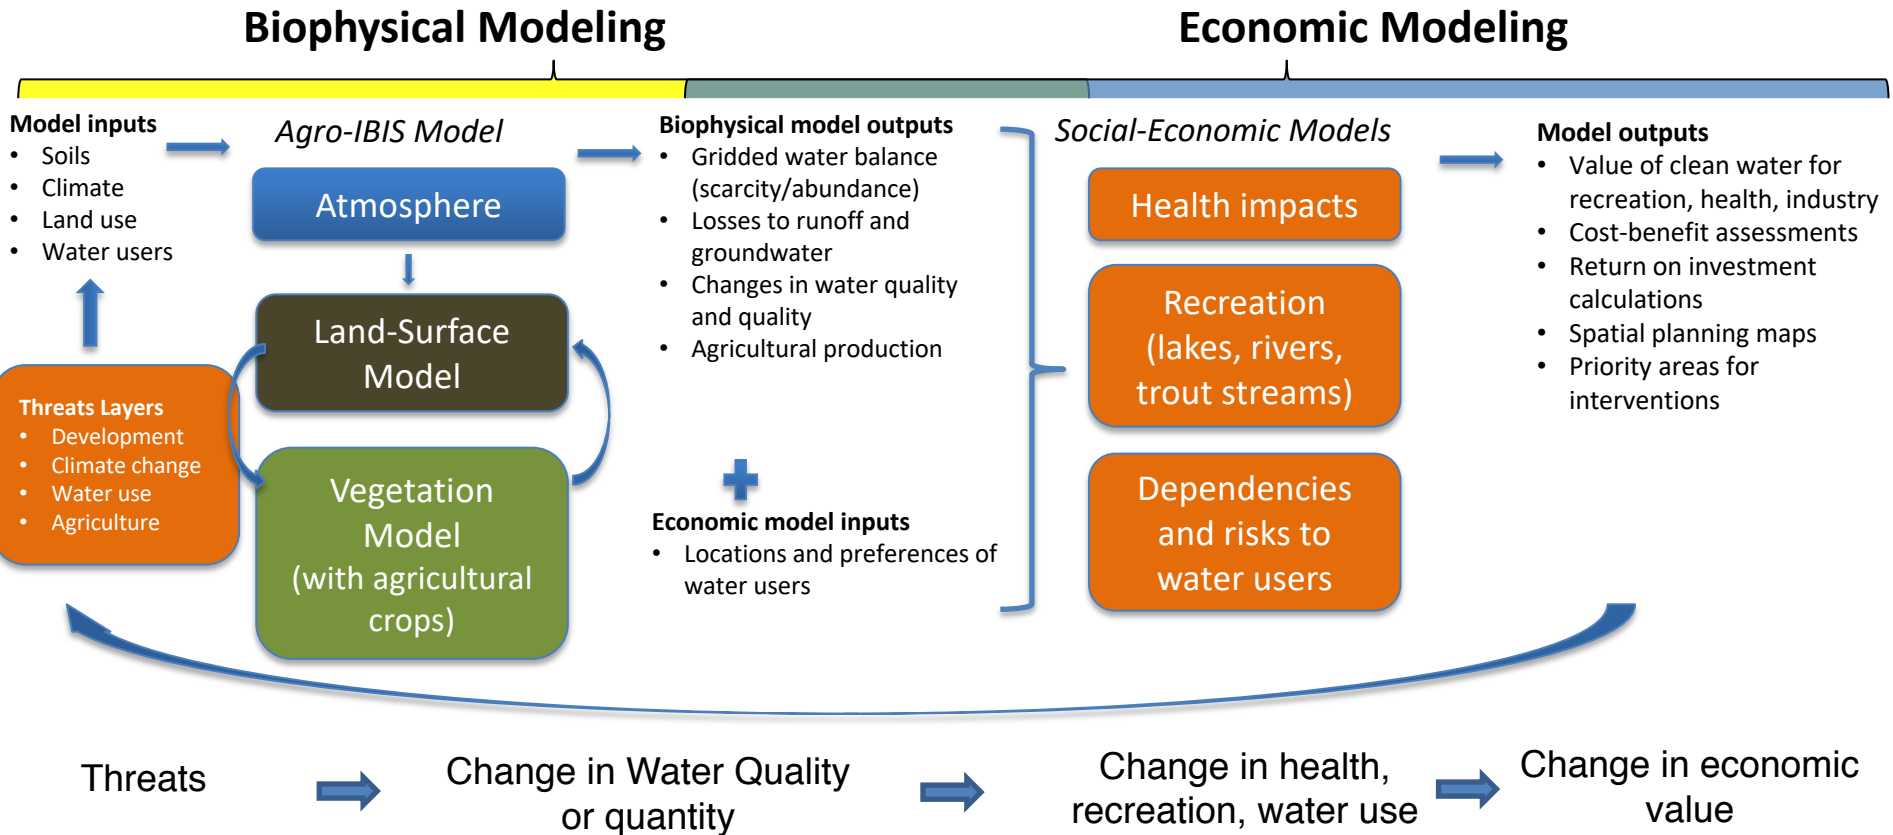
Biophysical Modeling

Economic Modeling

Model inputs
• Soils
• Climate
• Land use
• Water users

Threats Layers
• Development
• Climate change
• Water use
• Agriculture

Agro-IBIS Model

Atmosphere

Land-Surface Model

Vegetation Model (with agricultural crops)

Biophysical model outputs
• Gridded water balance (scarcity/abundance)
• Losses to runoff and groundwater
• Changes in water quality and quality
• Agricultural production

+

Economic model inputs
• Locations and preferences of water users

Social-Economic Models

Health impacts

Recreation (lakes, rivers, trout streams)

Dependencies and risks to water users

Model outputs
• Value of clean water for recreation, health, industry
• Cost-benefit assessments
• Return on investment calculations
• Spatial planning maps
• Priority areas for interventions

Threats

Change in Water Quality or quantity

Change in health, recreation, water use

Change in economic value